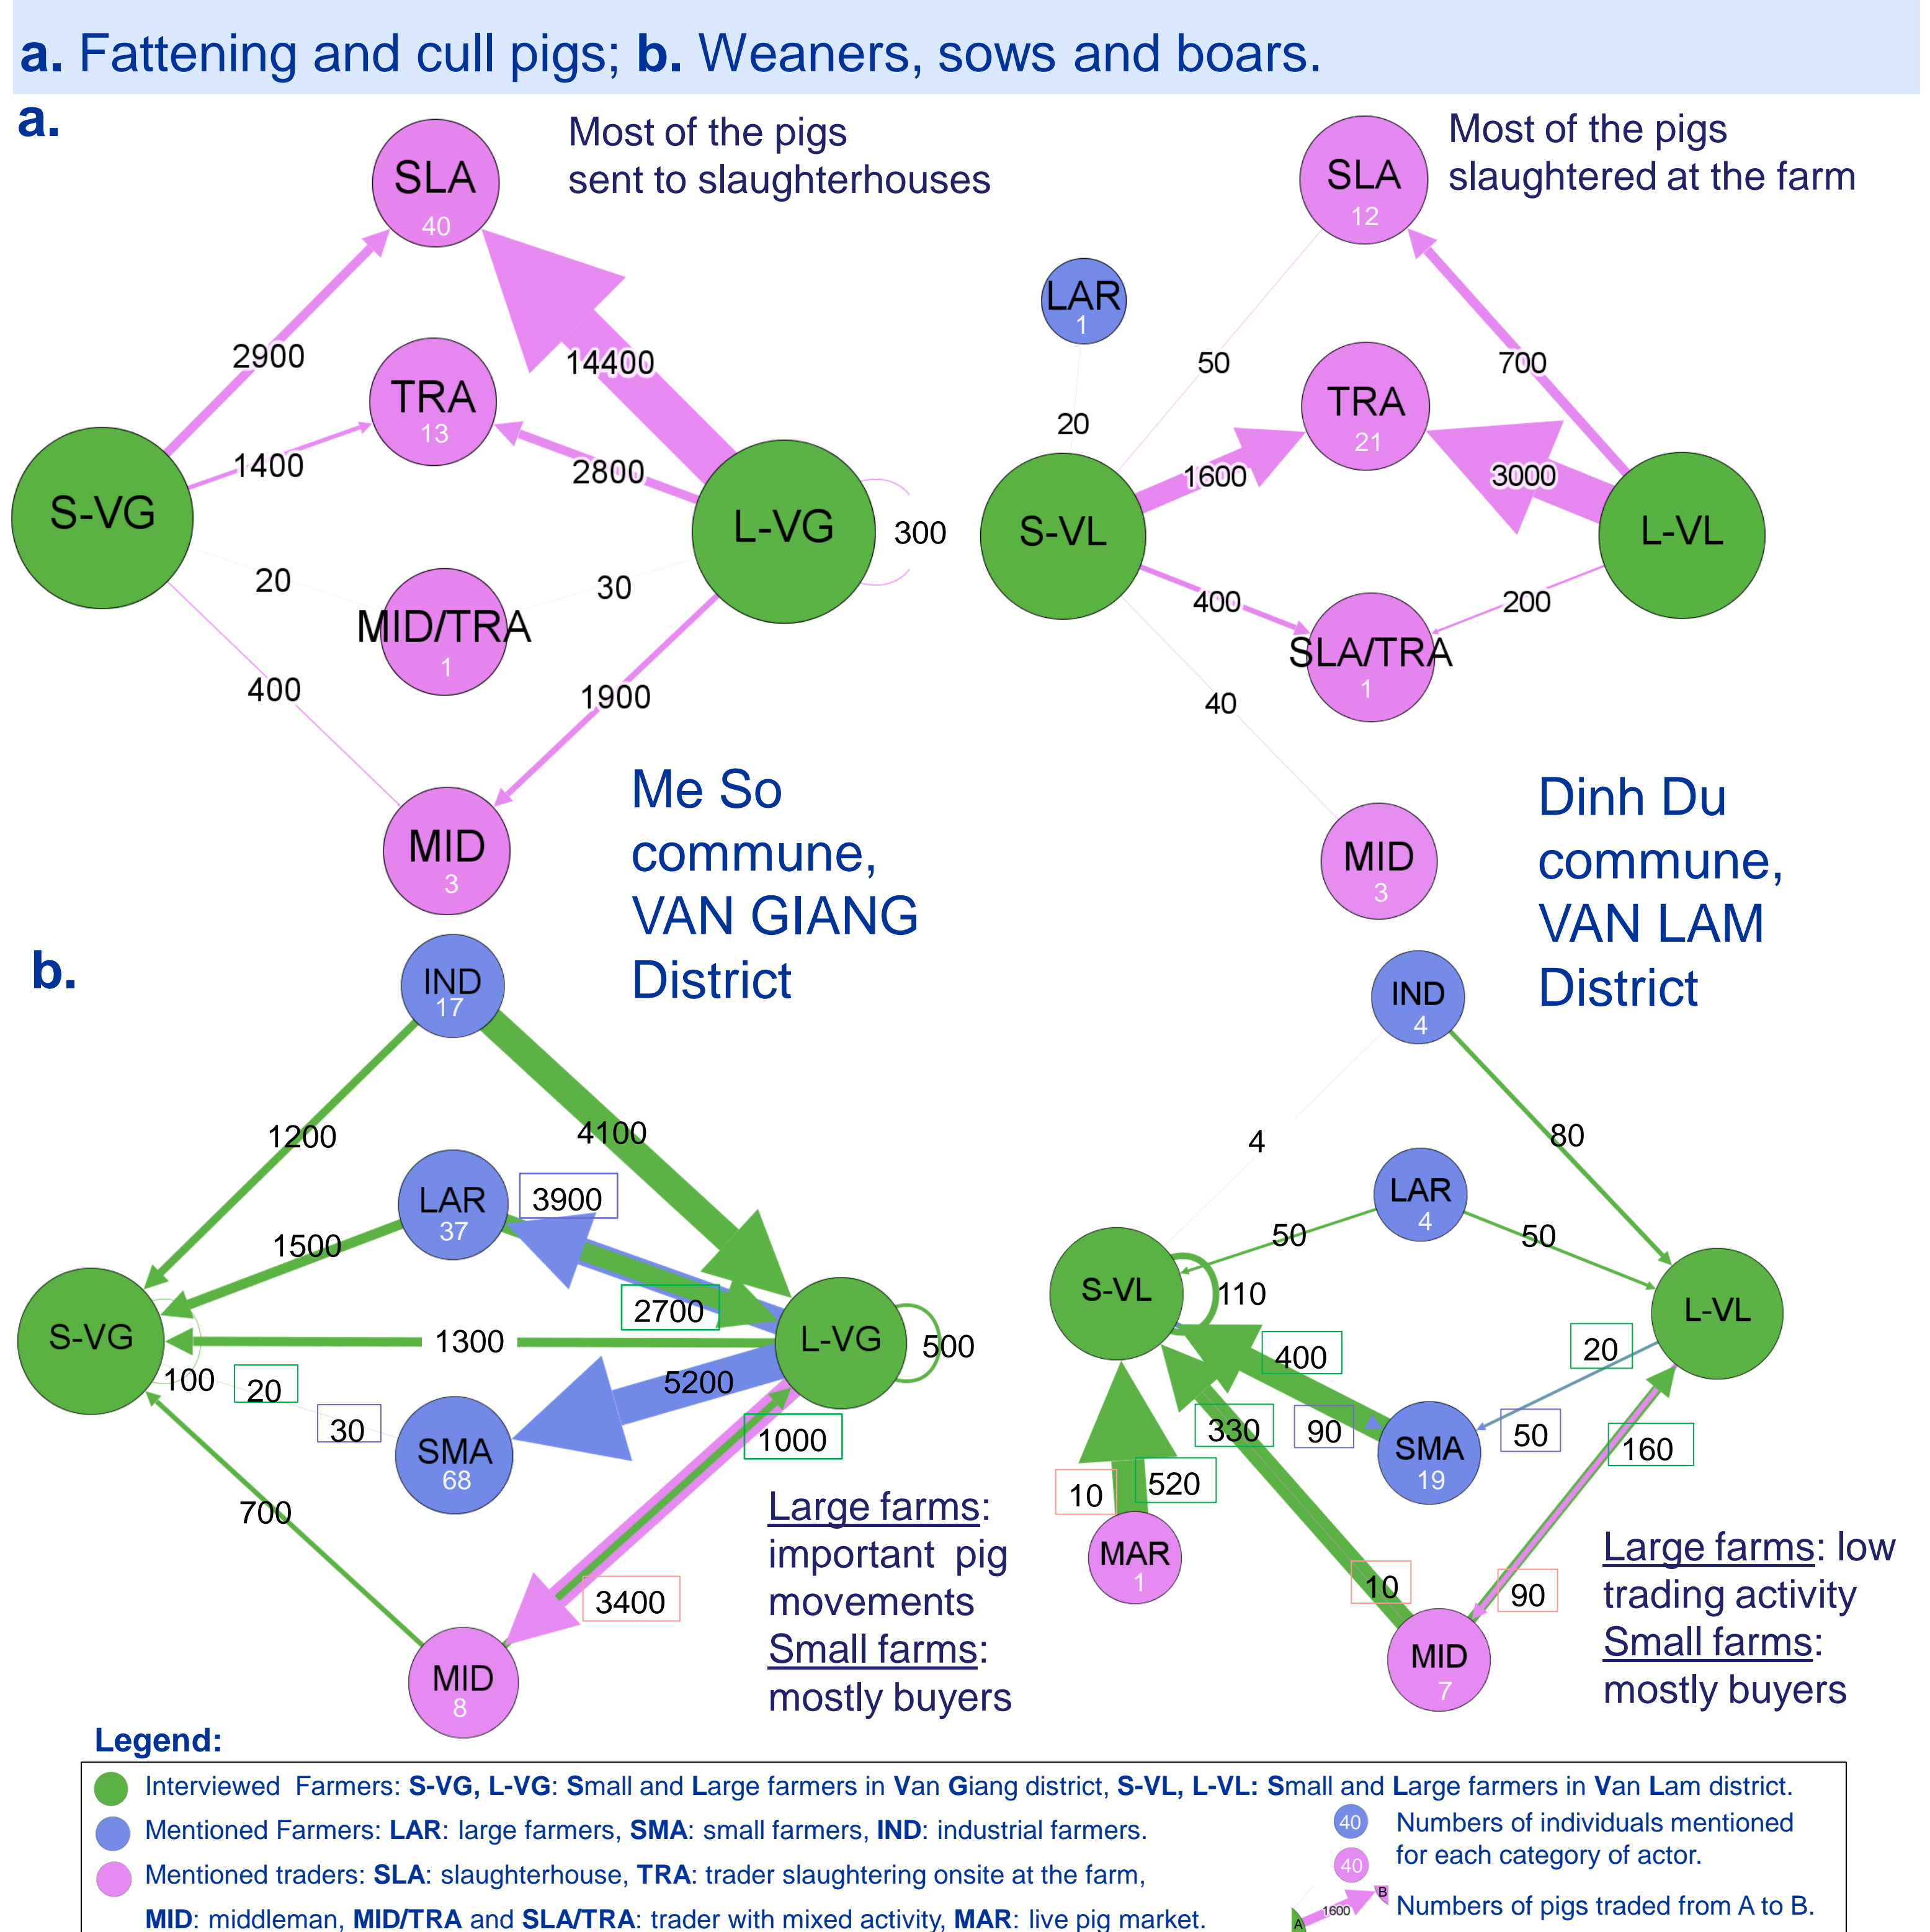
a. Fattening and cull pigs; b. Weaners, sows and boars.

a.

Most of the pigs sent to slaughterhouses

SLA 40
TRA 13
S-VG
L-VG
MID/TRA 1
MID 3
2900
14400
1400
2800
300
20
30
400
1900

Me So commune, VAN GIANG District

Most of the pigs slaughtered at the farm

SLA 12
LAR 1
TRA 21
S-VL
L-VL
SLA/TRA 1
MID 3
50
700
20
1600
3000
400
200
40

Dinh Du commune, VAN LAM District

b.

IND 17
LAR 37
S-VG
L-VG
SMA 68
MID 8
1200
4100
3900
1500
2700
1300
500
5200
100
20
30
1000
700
3400

Large farms: important pig movements
Small farms: mostly buyers

IND 4
LAR 4
S-VL
L-VL
SMA 19
MAR 1
MID 7
4
80
50
50
110
400
20
330
90
50
10
520
160
10
90

Large farms: low trading activity
Small farms: mostly buyers

Legend:
Interviewed Farmers: S-VG, L-VG: Small and Large farmers in Van Giang district, S-VL, L-VL: Small and Large farmers in Van Lam district.
Mentioned Farmers: LAR: large farmers, SMA: small farmers, IND: industrial farmers.
Mentioned traders: SLA: slaughterhouse, TRA: trader slaughtering onsite at the farm, MID: middleman, MID/TRA and SLA/TRA: trader with mixed activity, MAR: live pig market.
40 40 Numbers of individuals mentioned for each category of actor.
A 1600 B Numbers of pigs traded from A to B.